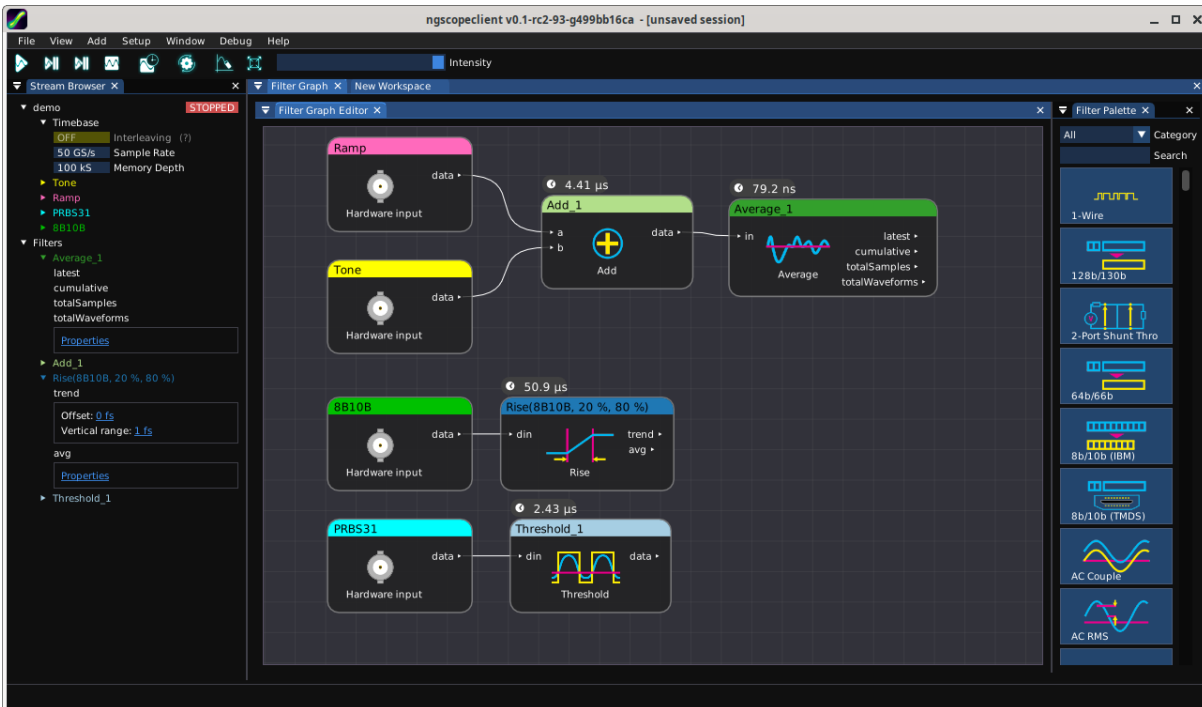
ngscopeclient v0.1-rc2-93-g499bb16ca - [unsaved session]

File View Add Setup Window Debug Help

Intensity

Stream Browser ×

demo STOPPED
Timebase
OFF Interleaving (?)
50 GS/s Sample Rate
100 kS Memory Depth
Tone
Ramp
PRBS31
8B10B
Filters
Average_1
latest
cumulative
totalSamples
totalWaveforms
Properties
Add_1
Rise(8B10B, 20 %, 80 %)
trend
Offset: 0 fs
Vertical range: 1 fs
avg
Properties
Threshold_1

Filter Graph × New Workspace

Filter Graph Editor ×

Ramp
data
Hardware input

4.41 µs
Add_1
a
b
data
Add

79.2 ns
Average_1
in
latest
cumulative
totalSamples
totalWaveforms
Average

Tone
data
Hardware input

50.9 µs
8B10B
data
Hardware input
Rise(8B10B, 20 %, 80 %)
din
trend
avg
Rise

2.43 µs
PRBS31
data
Hardware input
Threshold_1
din
data
Threshold

Filter Palette ×
All Category
Search
1-Wire
128b/130b
2-Port Shunt Thro
64b/66b
8b/10b (IBM)
8b/10b (TMDS)
AC Couple
AC RMS